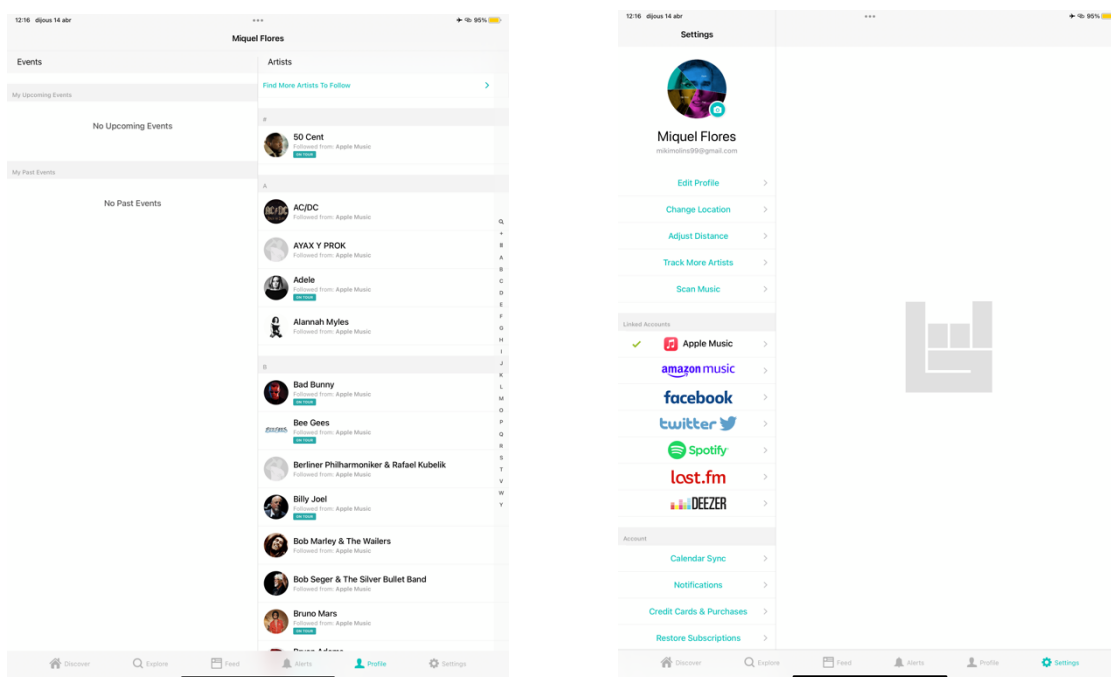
12:16 dijous 14 abr

95%

Miquel Flores

Events

Artists

Find More Artists To Follow

My Upcoming Events

No Upcoming Events

My Past Events

No Past Events

#

50 Cent
Followed from: Apple Music
ON TOUR

A

AC/DC
Followed from: Apple Music

AYAX Y PROK
Followed from: Apple Music

Adele
Followed from: Apple Music
ON TOUR

Alannah Myles
Followed from: Apple Music

B

Bad Bunny
Followed from: Apple Music
ON TOUR

Bee Gees
Followed from: Apple Music
ON TOUR

Berliner Philharmoniker & Rafael Kubelik
Followed from: Apple Music

Billy Joel
Followed from: Apple Music
ON TOUR

Bob Marley & The Wailers
Followed from: Apple Music

Bob Seger & The Silver Bullet Band
Followed from: Apple Music

Bruno Mars
Followed from: Apple Music
ON TOUR

Q # B A B C D E F G H I J K L M O P Q R S T V W Y

Discover Explore Feed Alerts Profile Settings

12:16 dijous 14 abr

95%

Settings

Miquel Flores
mikimolins99@gmail.com

Edit Profile

Change Location

Adjust Distance

Track More Artists

Scan Music

Linked Accounts

Apple Music

amazon music

facebook

twitter

Spotify

last.fm

DEEZER

Account

Calendar Sync

Notifications

Credit Cards & Purchases

Restore Subscriptions

Discover Explore Feed Alerts Profile Settings